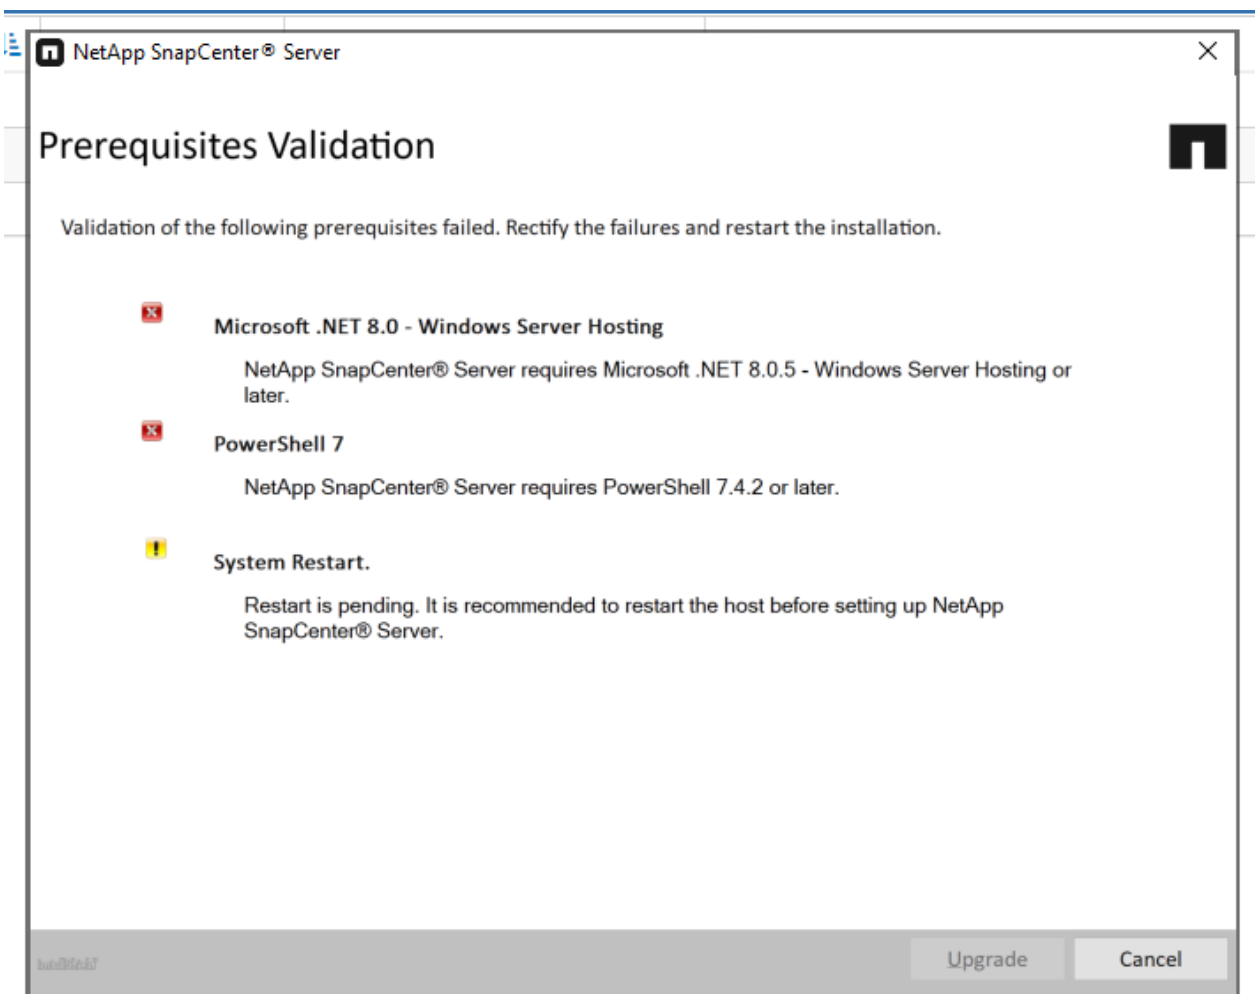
NetApp SnapCenter® Server

Prerequisites Validation

Validation of the following prerequisites failed. Rectify the failures and restart the installation.

Microsoft .NET 8.0 - Windows Server Hosting

NetApp SnapCenter® Server requires Microsoft .NET 8.0.5 - Windows Server Hosting or later.

PowerShell 7

NetApp SnapCenter® Server requires PowerShell 7.4.2 or later.

System Restart.

Restart is pending. It is recommended to restart the host before setting up NetApp SnapCenter® Server.

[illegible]

Upgrade

Cancel